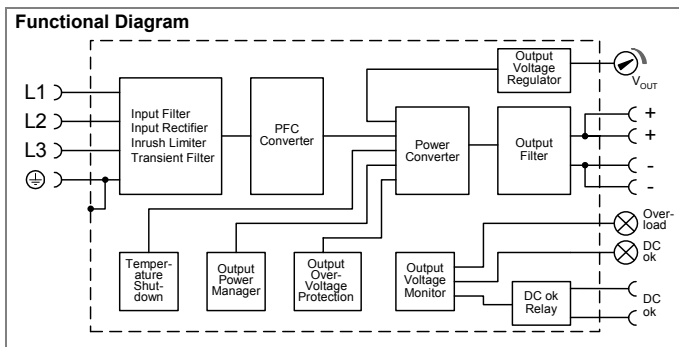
Functional Diagram

L1
L2
L3

Input Filter
Input Rectifier
Inrush Limiter
Transient Filter

PFC Converter

Output Voltage Regulator

$V_{OUT}$

Power Converter

Output Filter

+
+
-
-

Temperature Shutdown

Output Power Manager

Output Over-Voltage Protection

Output Voltage Monitor

Overload

DC ok

DC ok Relay

DC ok